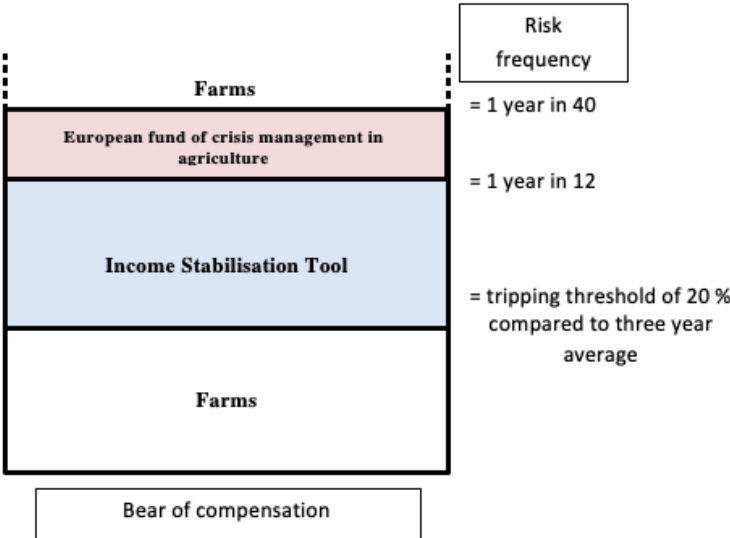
Risk frequency

Farms

= 1 year in 40

European fund of crisis management in agriculture

= 1 year in 12

Income Stabilisation Tool

= tripping threshold of 20 % compared to three year average

Farms

Bear of compensation